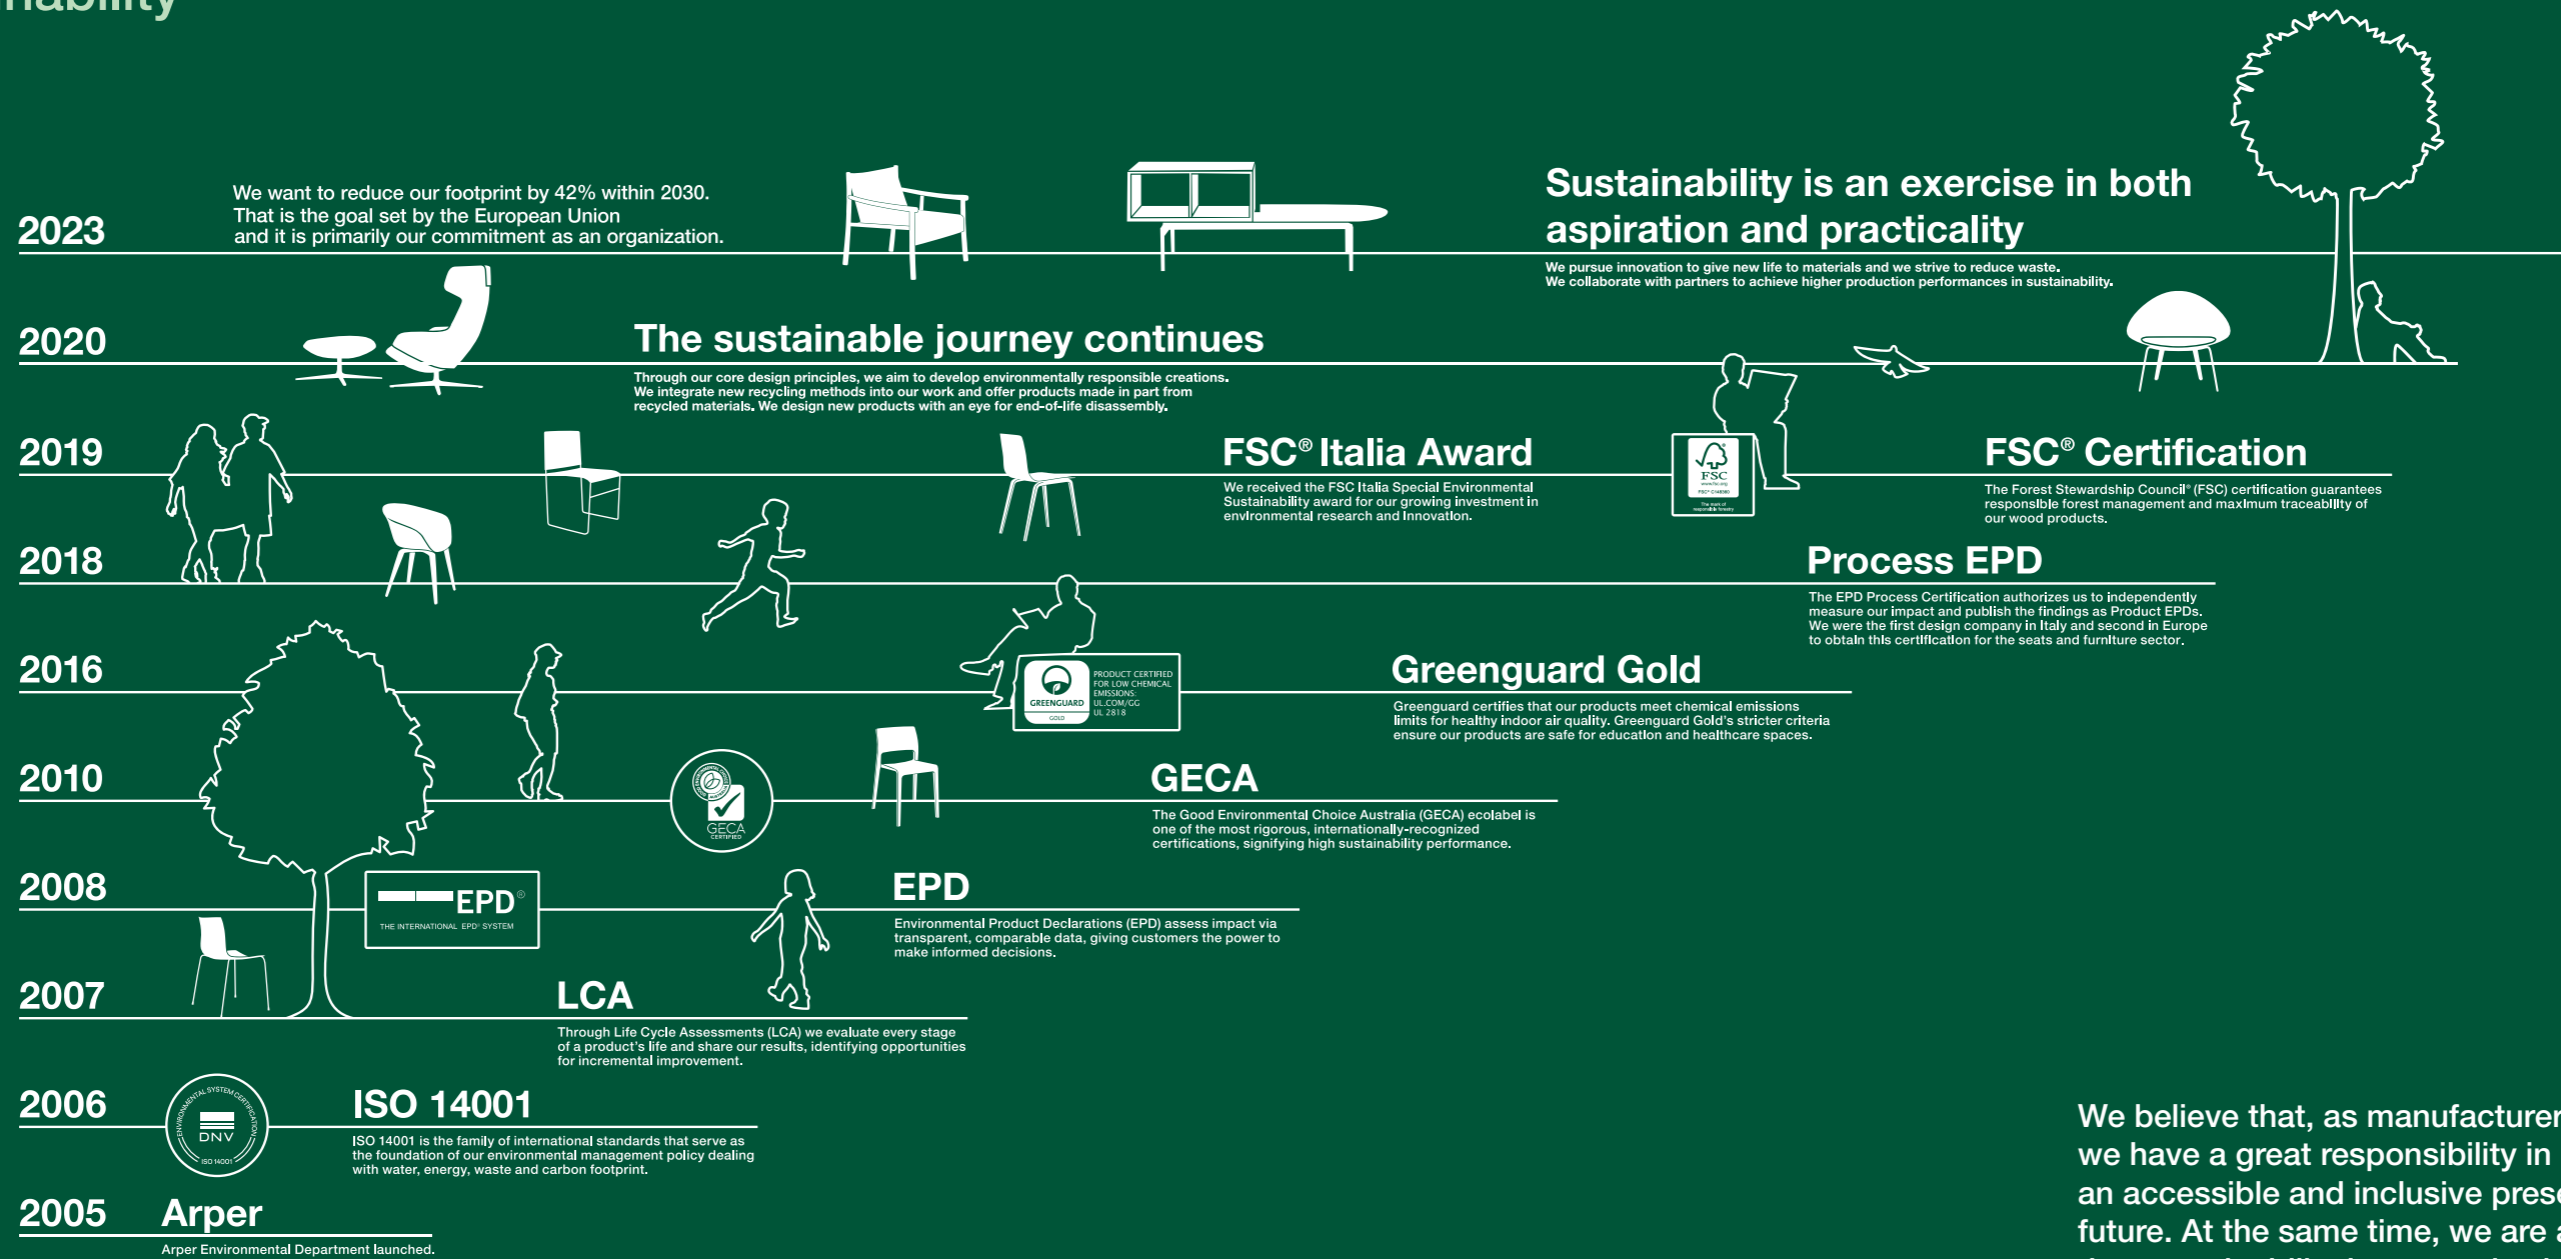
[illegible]nability

2023

We want to reduce our footprint by 42% within 2030. That is the goal set by the European Union and it is primarily our commitment as an organization.

Sustainability is an exercise in both aspiration and practicality

We pursue innovation to give new life to materials and we strive to reduce waste. We collaborate with partners to achieve higher production performances in sustainability.

2020

The sustainable journey continues

Through our core design principles, we aim to develop environmentally responsible creations. We integrate new recycling methods into our work and offer products made in part from recycled materials. We design new products with an eye for end-of-life disassembly.

2019

FSC® Italia Award

We received the FSC Italia Special Environmental Sustainability award for our growing investment in environmental research and innovation.

FSC

FSC® Certification

The Forest Stewardship Council® (FSC) certification guarantees responsible forest management and maximum traceability of our wood products.

2018

Process EPD

The EPD Process Certification authorizes us to independently measure our impact and publish the findings as Product EPDs. We were the first design company in Italy and second in Europe to obtain this certification for the seats and furniture sector.

2016

GREENGUARD GOLD PRODUCT CERTIFIED FOR LOW CHEMICAL EMISSIONS: UL.COM/GG UL 2818

Greenguard Gold

Greenguard certifies that our products meet chemical emissions limits for healthy indoor air quality. Greenguard Gold's stricter criteria ensure our products are safe for education and healthcare spaces.

2010

GECA CERTIFIED

GECA

The Good Environmental Choice Australia (GECA) ecolabel is one of the most rigorous, internationally-recognized certifications, signifying high sustainability performance.

2008

EPD® THE INTERNATIONAL EPD® SYSTEM

EPD

Environmental Product Declarations (EPD) assess impact via transparent, comparable data, giving customers the power to make informed decisions.

2007

LCA

Through Life Cycle Assessments (LCA) we evaluate every stage of a product's life and share our results, identifying opportunities for incremental improvement.

2006

ENVIRONMENTAL SYSTEM CERTIFICATION DNV ISO 14001

ISO 14001

ISO 14001 is the family of international standards that serve as the foundation of our environmental management policy dealing with water, energy, waste and carbon footprint.

2005

Arper

Arper Environmental Department launched.

We believe that, as manufacturer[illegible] we have a great responsibility in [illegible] an accessible and inclusive pres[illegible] future. At the same time, we are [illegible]